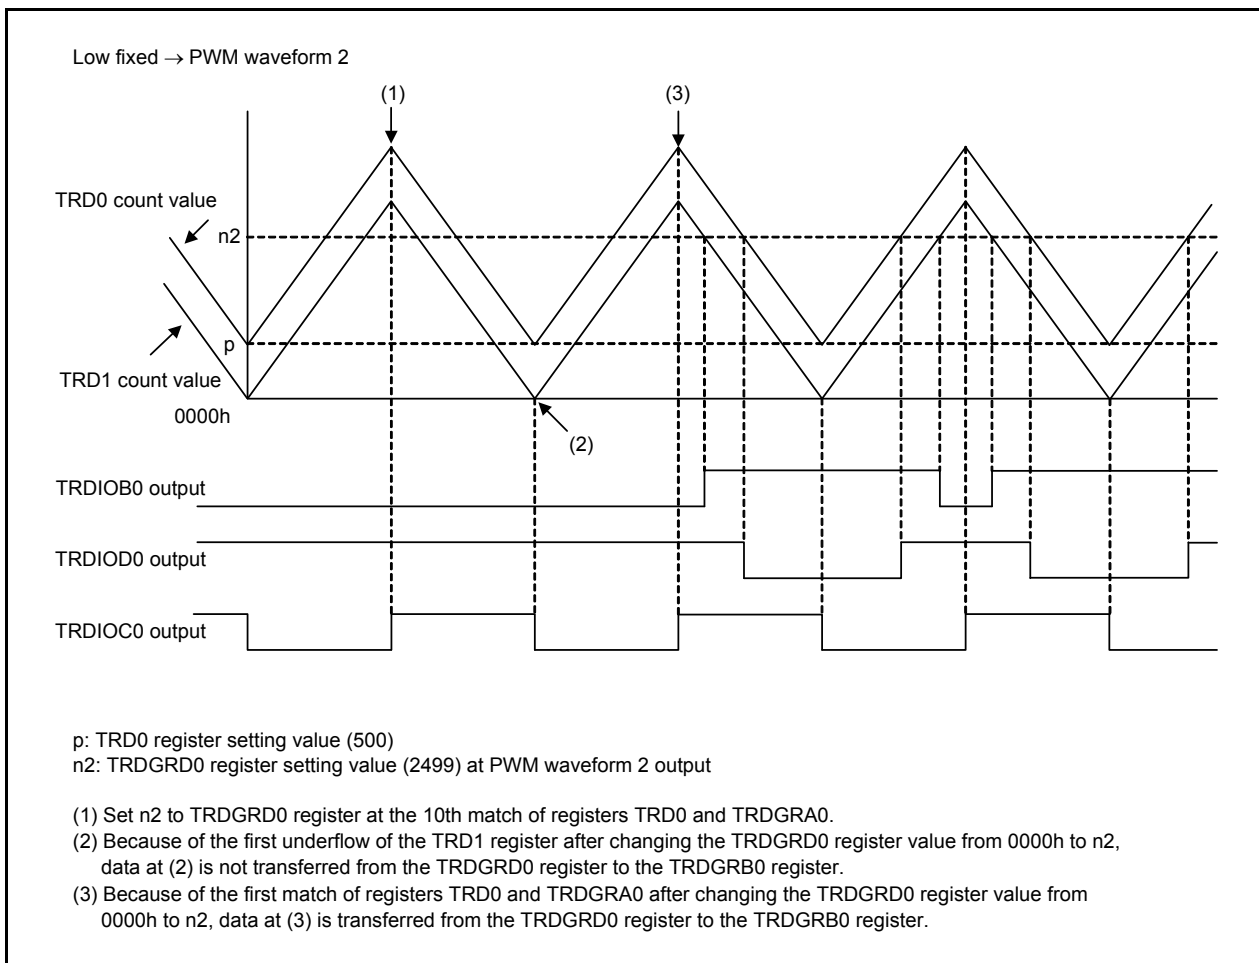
Low fixed → PWM waveform 2

(1)

(3)

TRD0 count value

n2

p

TRD1 count value

0000h

(2)

TRDIOB0 output

TRDIOD0 output

TRDIOC0 output

p: TRD0 register setting value (500)
n2: TRDGRD0 register setting value (2499) at PWM waveform 2 output

(1) Set n2 to TRDGRD0 register at the 10th match of registers TRD0 and TRDGRA0.
(2) Because of the first underflow of the TRD1 register after changing the TRDGRD0 register value from 0000h to n2, data at (2) is not transferred from the TRDGRD0 register to the TRDGRB0 register.
(3) Because of the first match of registers TRD0 and TRDGRA0 after changing the TRDGRD0 register value from 0000h to n2, data at (3) is transferred from the TRDGRD0 register to the TRDGRB0 register.